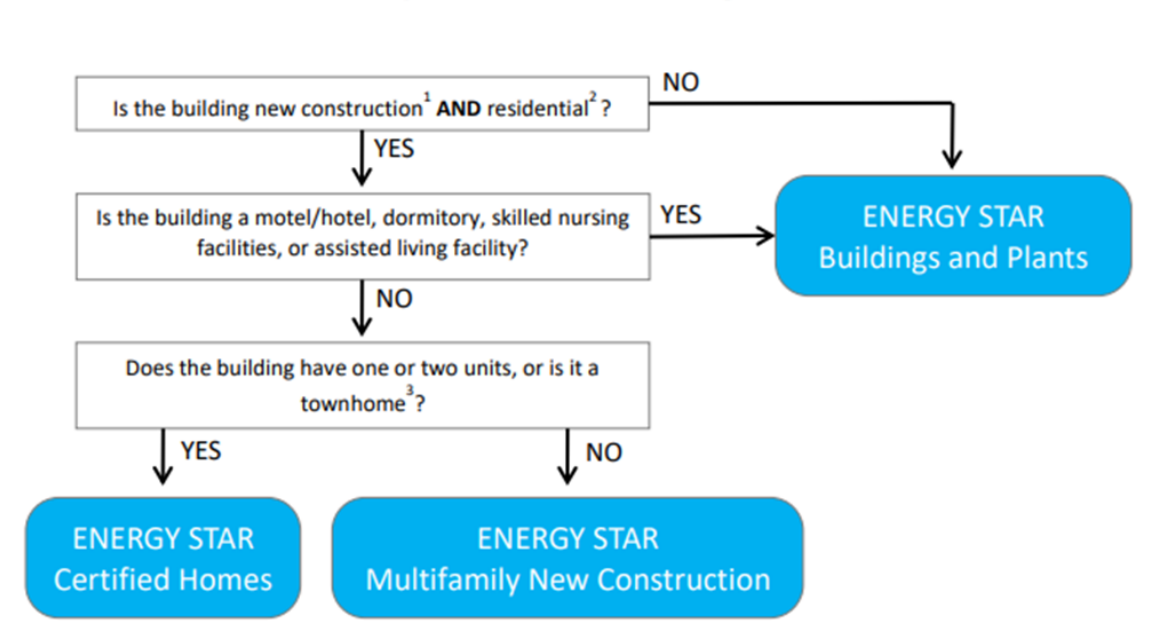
Is the building new construction$^1$ AND residential$^2$?

NO

YES

Is the building a motel/hotel, dormitory, skilled nursing facilities, or assisted living facility?

YES

ENERGY STAR Buildings and Plants

NO

Does the building have one or two units, or is it a townhome$^3$?

YES

NO

ENERGY STAR Certified Homes

ENERGY STAR Multifamily New Construction